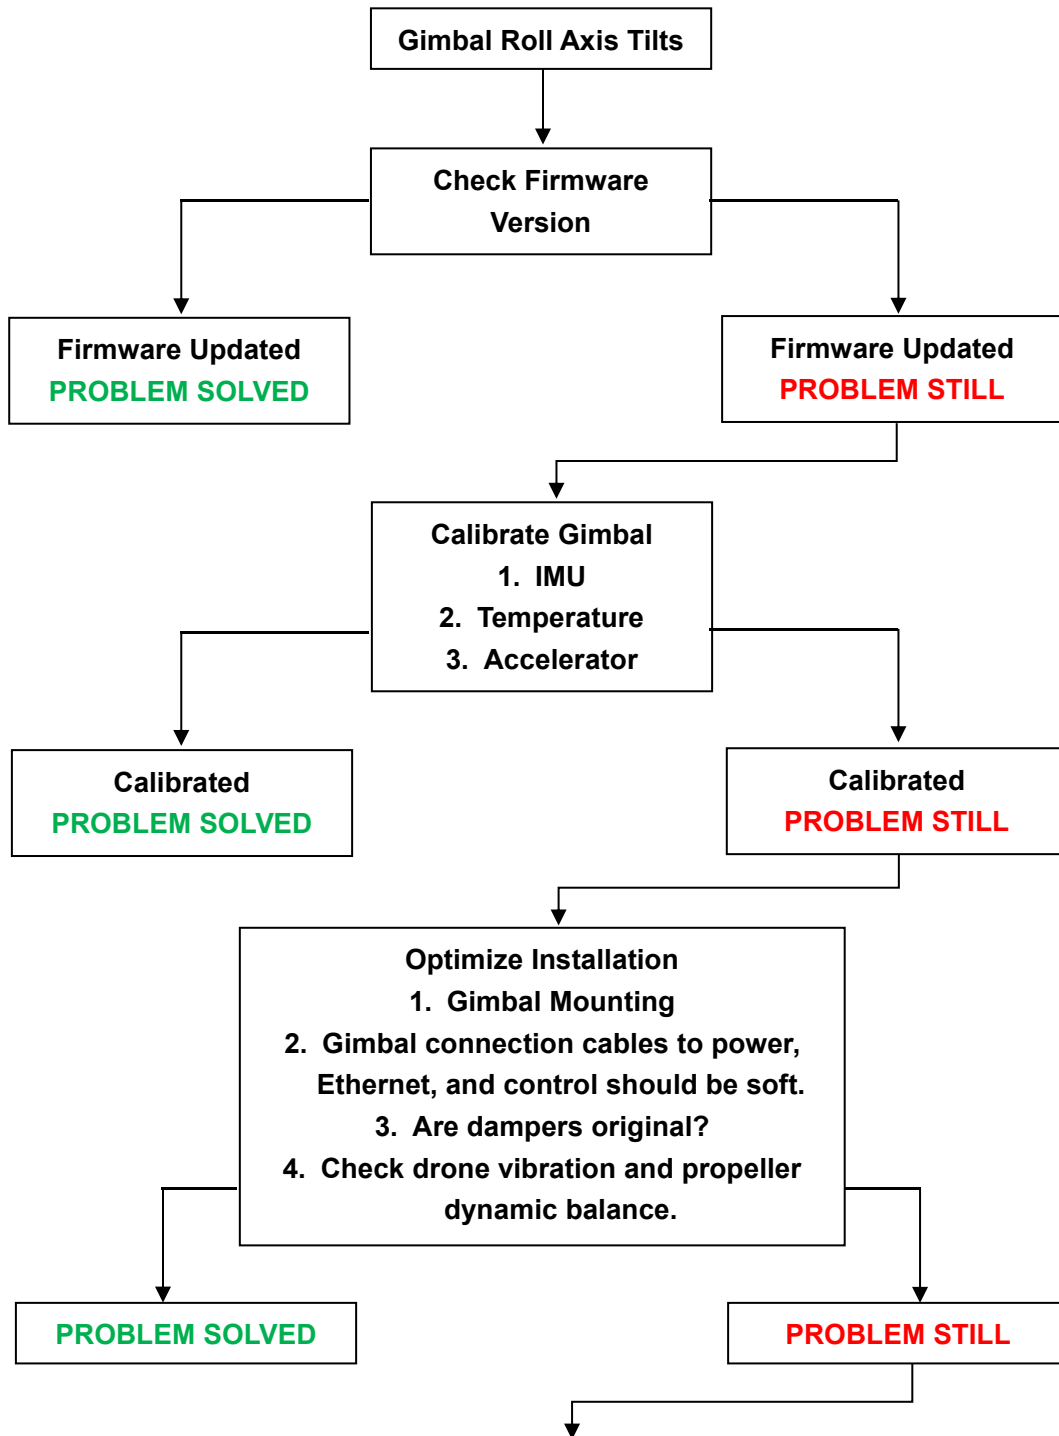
Gimbal Roll Axis Tilts

Check Firmware Version

Firmware Updated
PROBLEM SOLVED

Firmware Updated
PROBLEM STILL

Calibrate Gimbal
1. IMU
2. Temperature
3. Accelerator

Calibrated
PROBLEM SOLVED

Calibrated
PROBLEM STILL

Optimize Installation
1. Gimbal Mounting
2. Gimbal connection cables to power, Ethernet, and control should be soft.
3. Are dampers original?
4. Check drone vibration and propeller dynamic balance.

PROBLEM SOLVED

PROBLEM STILL